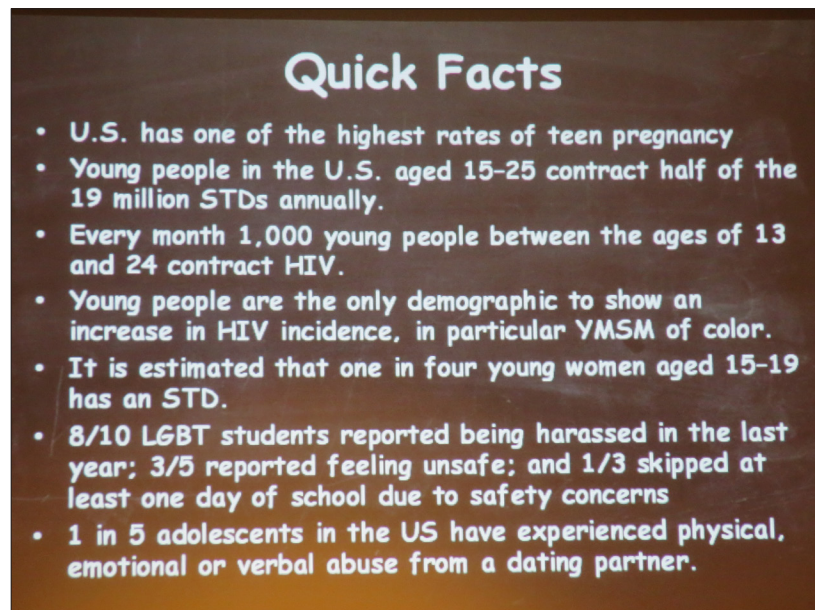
Quick Facts

- U.S. has one of the highest rates of teen pregnancy
- Young people in the U.S. aged 15–25 contract half of the 19 million STDs annually.
- Every month 1,000 young people between the ages of 13 and 24 contract HIV.
- Young people are the only demographic to show an increase in HIV incidence, in particular YMSM of color.
- It is estimated that one in four young women aged 15–19 has an STD.
- 8/10 LGBT students reported being harassed in the last year; 3/5 reported feeling unsafe; and 1/3 skipped at least one day of school due to safety concerns
- 1 in 5 adolescents in the US have experienced physical, emotional or verbal abuse from a dating partner.